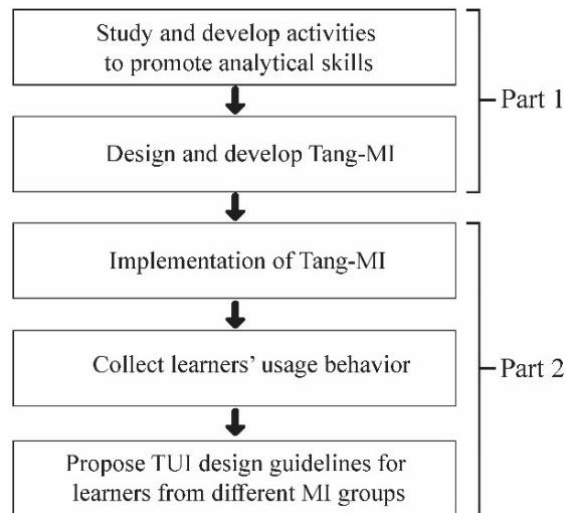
Study and develop activities to promote analytical skills

Design and develop Tang-MI

Part 1

Implementation of Tang-MI

Collect learners' usage behavior

Propose TUI design guidelines for learners from different MI groups

Part 2